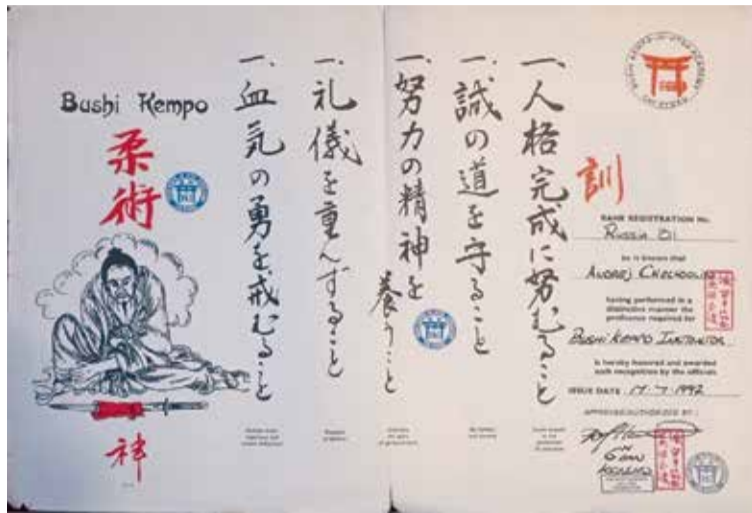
Bushi Kempo

柔術

神

一、血気の勇を戒むること

一、礼儀を重んずること

一、努力の精神を養うこと

一、誠の道を守ること

一、人格完成に努むること

訓

RANK REGISTRATION No. Russia 01

be it known that Andrej Chechoolin

having performed in a distinctive manner the proficiency required for

Bushi Kempo Instructor

is hereby honored and awarded such recognition by the officials

ISSUE DATE 17-7-1992

APPROVED/AUTHORIZED BY:

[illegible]

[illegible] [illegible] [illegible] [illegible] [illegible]